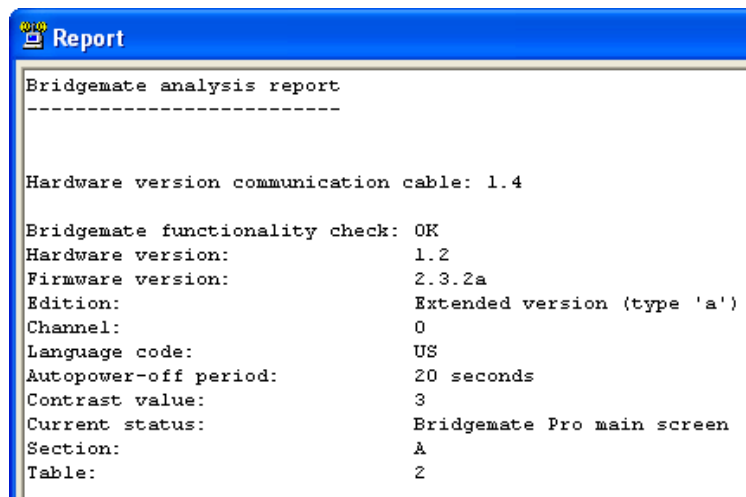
Report

Bridgemate analysis report
--------------------------

Hardware version communication cable: 1.4

Bridgemate functionality check: OK
Hardware version: 1.2
Firmware version: 2.3.2a
Edition: Extended version (type 'a')
Channel: 0
Language code: US
Autopower-off period: 20 seconds
Contrast value: 3
Current status: Bridgemate Pro main screen
Section: A
Table: 2